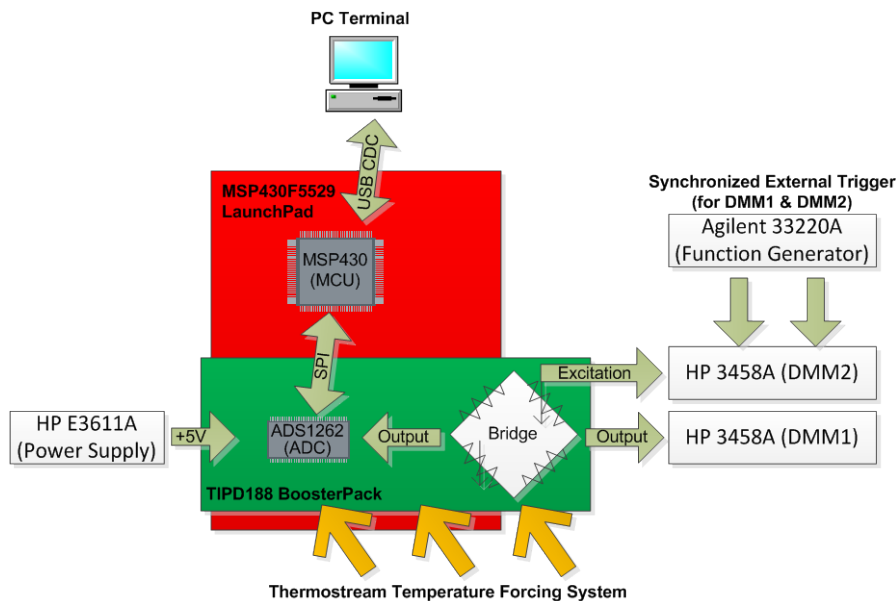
PC Terminal

USB CDC

MSP430F5529 LaunchPad

Synchronized External Trigger (for DMM1 & DMM2)

Agilent 33220A (Function Generator)

MSP430 (MCU)

SPI

HP 3458A (DMM2)

Excitation

HP E3611A (Power Supply)

+5V

ADS1262 (ADC)

Output

Bridge

Output

HP 3458A (DMM1)

TIPD188 BoosterPack

Thermostream Temperature Forcing System